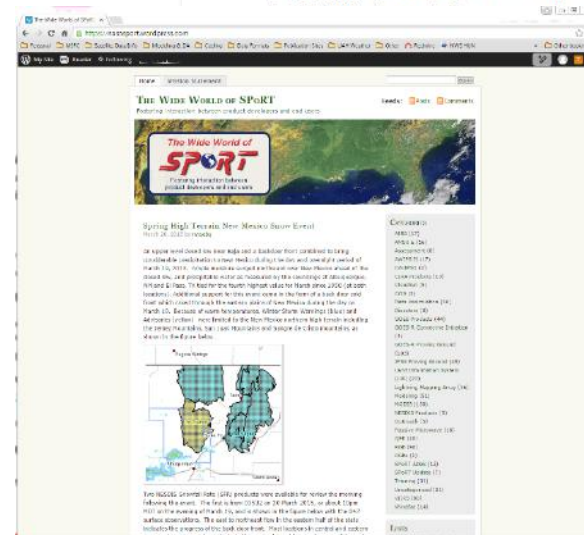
The Wide World of SPoRT

https://nasasport.wordpress.com

My Site Reader Following

Home Mission Statement

THE WIDE WORLD OF SPORT

Fostering interaction between product developers and end users

Feeds: Posts Comments

The Wide World of SPoRT

Fostering interaction between product developers and end users

Spring High Terrain New Mexico Snow Event

March 26, 2015 by nasasport

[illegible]

Two NESDIS Snowfall Rate (SFR) products were available for review the morning following the event. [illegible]

Categories

AIRS (17)
AMSR-E (26)
Assessment (6)
AWIPS II (17)
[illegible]
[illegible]
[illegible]
CIRA (3)
Data Assimilation (14)
Disasters (6)
GOES Products (44)
GOES-R Convective Initiation (3)
GOES-R Proving Ground (143)
JPSS Proving Ground (45)
Land Information System (LIS) (27)
Lightning Mapping Array (34)
Modeling (61)
MODIS (178)
NESDIS Products (5)
Outreach (5)
Passive Microwave (16)
QPE (10)
RGB (60)
Risks (2)
SPoRT 2000 (12)
SPoRT Update (7)
Training (20)
Uncategorized (31)
VIIRS (93)
Weather (14)

Links